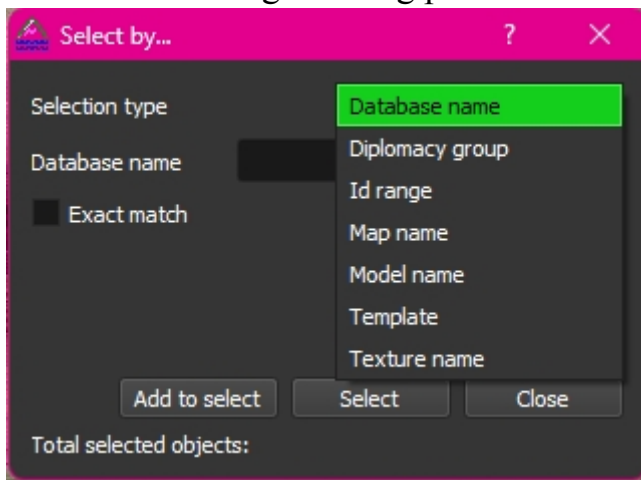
Select by...

?

×

Selection type

Database name

Exact match

Database name

Diplomacy group

Id range

Map name

Model name

Template

Texture name

Add to select

Select

Close

Total selected objects: